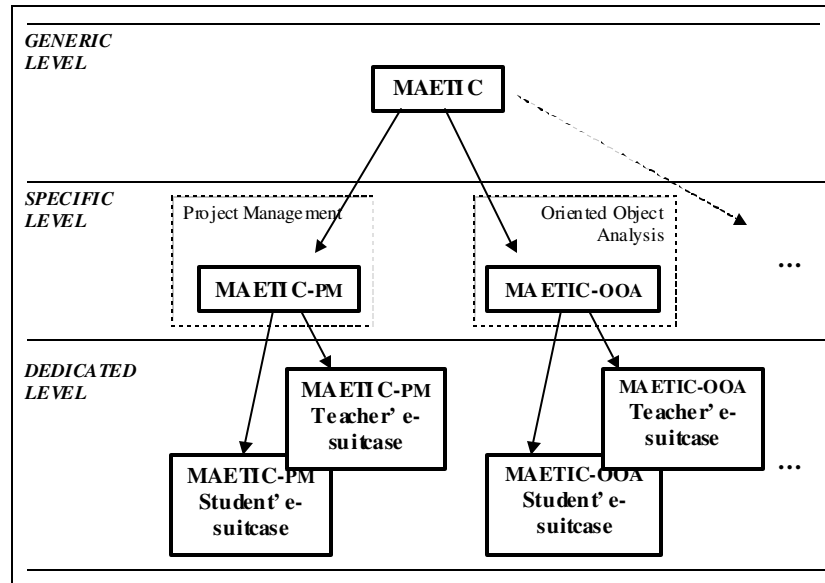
GENERIC LEVEL

MAETIC

SPECIFIC LEVEL

Project Management

MAETIC-PM

Oriented Object Analysis

MAETIC-OOA

...

DEDICATED LEVEL

MAETIC-PM Teacher' e-suitcase

MAETIC-PM Student' e-suitcase

MAETIC-OOA Teacher' e-suitcase

MAETIC-OOA Student' e-suitcase

...